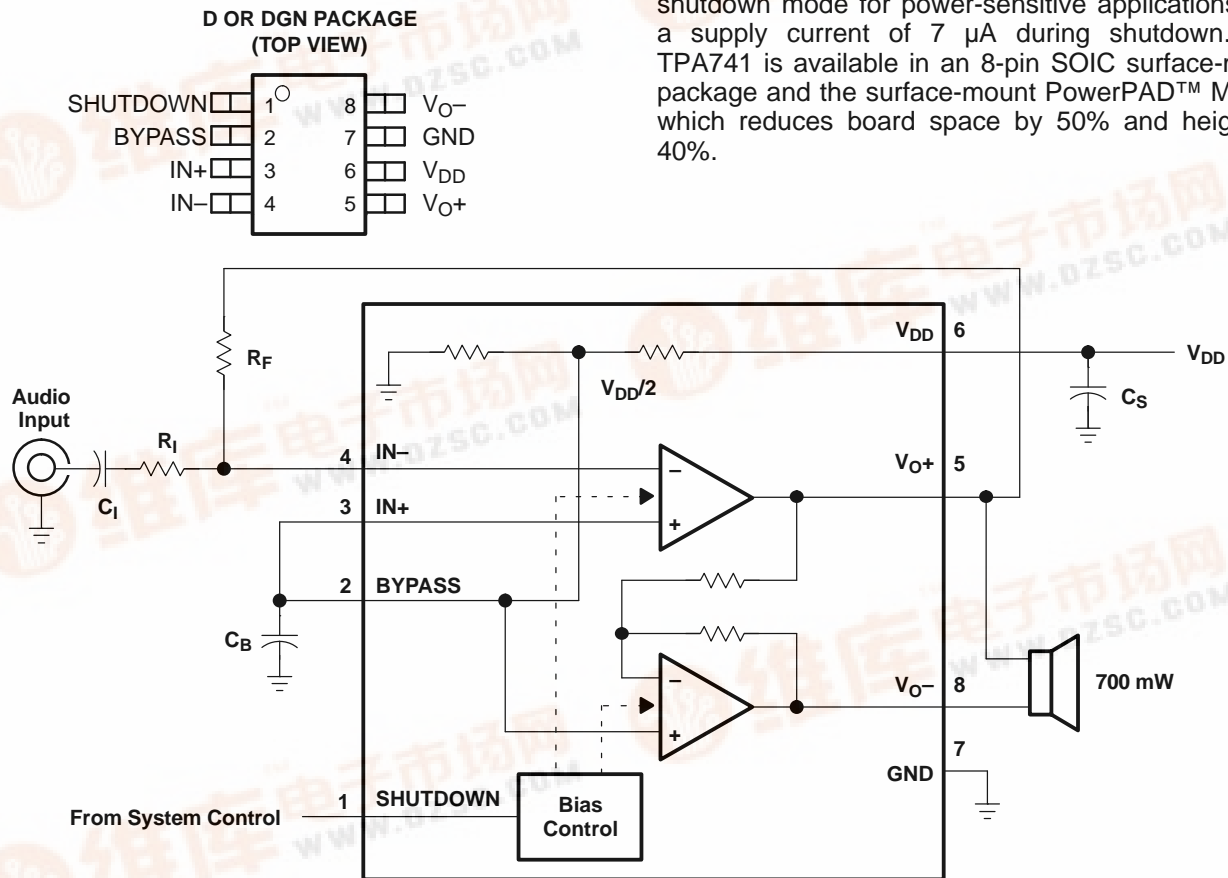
D OR DGN PACKAGE
(TOP VIEW)

| | | | |
|---|---|---|---|
| SHUTDOWN | 1 | 8 | $V_O-$ |
| BYPASS | 2 | 7 | GND |
| IN+ | 3 | 6 | $V_{DD}$ |
| IN– | 4 | 5 | $V_O+$ |

shutdown mode for power-sensitive applications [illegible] a supply current of 7 µA during shutdown. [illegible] TPA741 is available in an 8-pin SOIC surface-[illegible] package and the surface-mount PowerPAD™ M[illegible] which reduces board space by 50% and heig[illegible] 40%.

$R_F$
Audio Input
$R_I$
$C_I$
$V_{DD}/2$
$V_{DD}$ 6
$V_{DD}$
$C_S$
4 IN–
$V_O+$ 5
3 IN+
–
+
2 BYPASS
$C_B$
–
+
$V_O-$ 8
700 mW
7
GND
1 SHUTDOWN
Bias Control
From System Control
www.dzsc.com